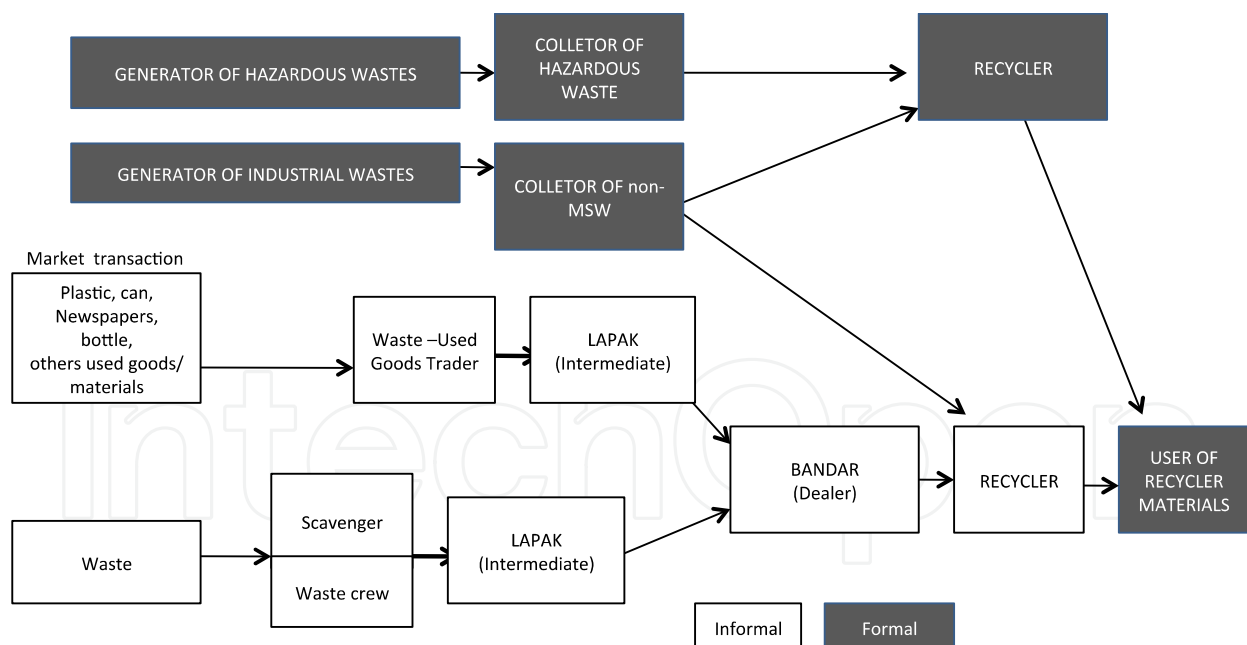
GENERATOR OF HAZARDOUS WASTES

COLLETOR OF HAZARDOUS WASTE

RECYCLER

GENERATOR OF INDUSTRIAL WASTES

COLLETOR OF non-MSW

Market transaction

Plastic, can, Newspapers, bottle, others used goods/ materials

Waste –Used Goods Trader

LAPAK (Intermediate)

BANDAR (Dealer)

RECYCLER

USER OF RECYCLER MATERIALS

Waste

Scavenger

Waste crew

LAPAK (Intermediate)

Informal

Formal

IntechOpen